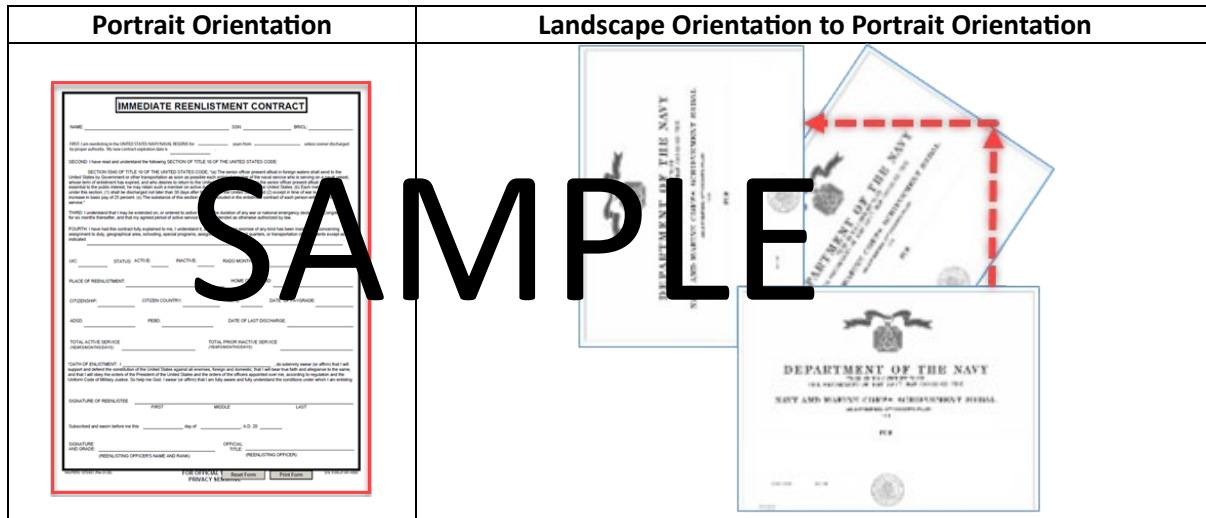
| Portrait Orientation | Landscape Orientation to Portrait Orientation |
|---|---|
| IMMEDIATE REENLISTMENT CONTRACT | DEPARTMENT OF THE NAVY |

SAMPLE

NAME: SSN: BRCL:

FIRST: I am reenlisting in the UNITED STATES NAVY/NAVAL RESERVE for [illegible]

SECOND: I have read and understand the following SECTION OF TITLE 10 OF THE UNITED STATES CODE:

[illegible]

UIC: STATUS: ACTIVE: INACTIVE:

PLACE OF REENLISTMENT: HOME OF RECORD:

CITIZENSHIP: CITIZEN COUNTRY: DATE OF PAYGRADE:

ADSD: PEBD: DATE OF LAST DISCHARGE:

TOTAL ACTIVE SERVICE (YEARS/MONTHS/DAYS) TOTAL PRIOR INACTIVE SERVICE (YEARS/MONTHS/DAYS)

OATH OF ENLISTMENT: I, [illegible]

SIGNATURE OF REENLISTEE FIRST MIDDLE LAST

Subscribed and sworn before me this ___ day of ___ A.D. 20 ___

SIGNATURE AND GRADE: (REENLISTING OFFICER'S NAME AND RANK) OFFICIAL TITLE: (REENLISTING OFFICER)

FOR OFFICIAL USE ONLY PRIVACY SENSITIVE

Reset Form Print Form

DEPARTMENT OF THE NAVY

DEPARTMENT OF THE NAVY

NAVY AND MARINE CORPS ACHIEVEMENT MEDAL

DEPARTMENT OF THE NAVY

NAVY AND MARINE CORPS ACHIEVEMENT MEDAL